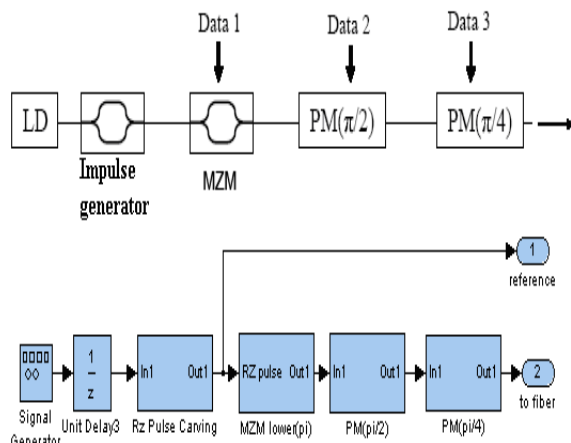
Data 1

Data 2

Data 3

LD

PM($\pi$/2)

PM($\pi$/4)

Impulse generator

MZM

1
reference

$\frac{1}{z}$

In1 Out1

RZ pulse Out1

In1 Out1

In1 Out1

2
to fiber

Signal Generator

Unit Delay3

Rz Pulse Carving

MZM lower(pi)

PM(pi/2)

PM(pi/4)